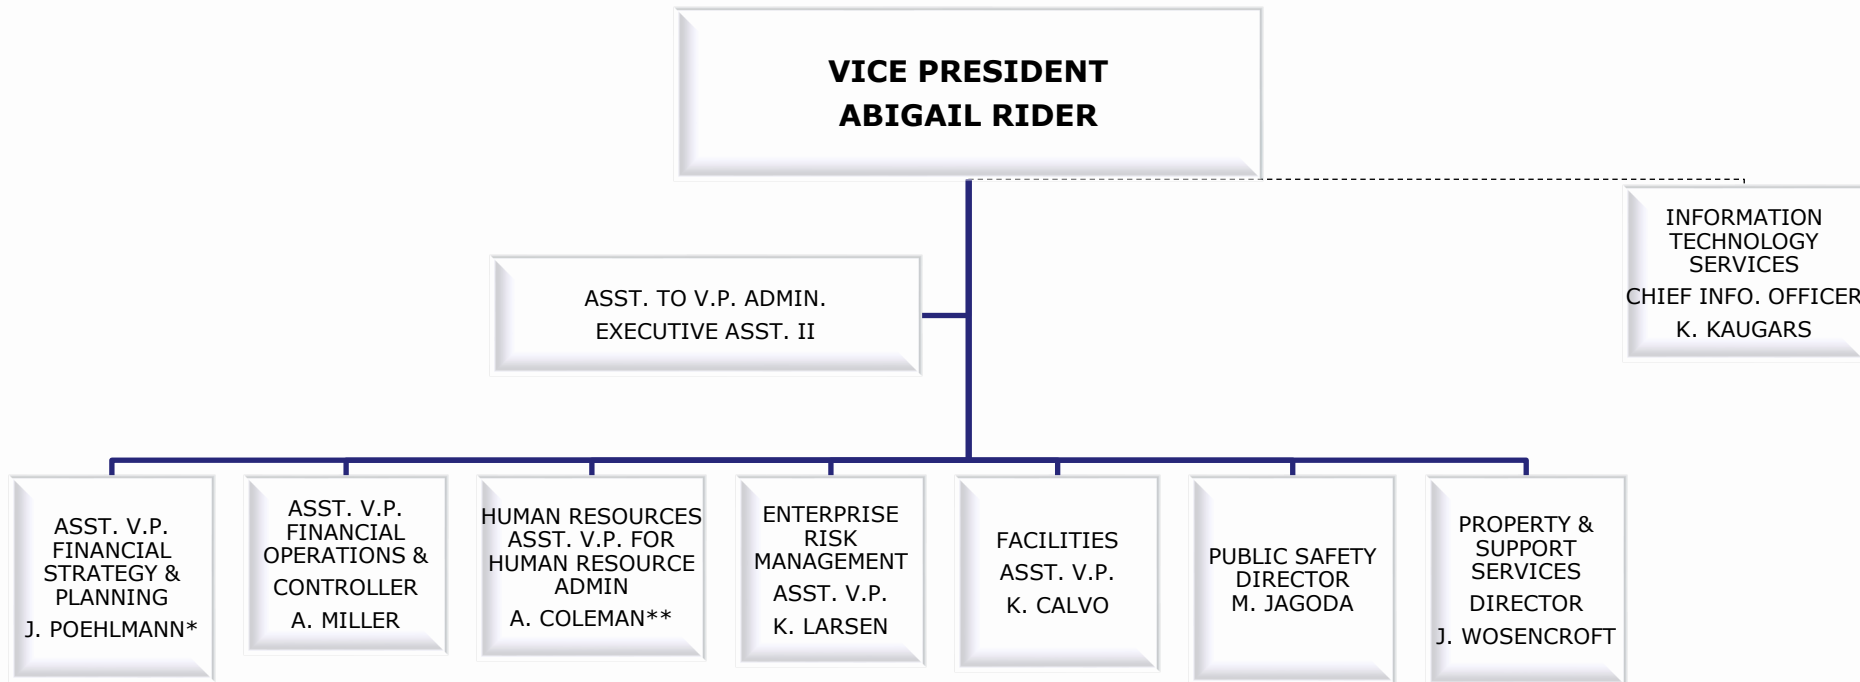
VICE PRESIDENT
ABIGAIL RIDER

INFORMATION TECHNOLOGY SERVICES
CHIEF INFO. OFFICER
K. KAUGARS

ASST. TO V.P. ADMIN.
EXECUTIVE ASST. II

ASST. V.P. FINANCIAL STRATEGY & PLANNING
J. POEHLMANN*

ASST. V.P. FINANCIAL OPERATIONS &
CONTROLLER
A. MILLER

HUMAN RESOURCES ASST. V.P. FOR HUMAN RESOURCE ADMIN
A. COLEMAN**

ENTERPRISE RISK MANAGEMENT
ASST. V.P.
K. LARSEN

FACILITIES
ASST. V.P.
K. CALVO

PUBLIC SAFETY DIRECTOR
M. JAGODA

PROPERTY & SUPPORT SERVICES
DIRECTOR
J. WOSENCROFT